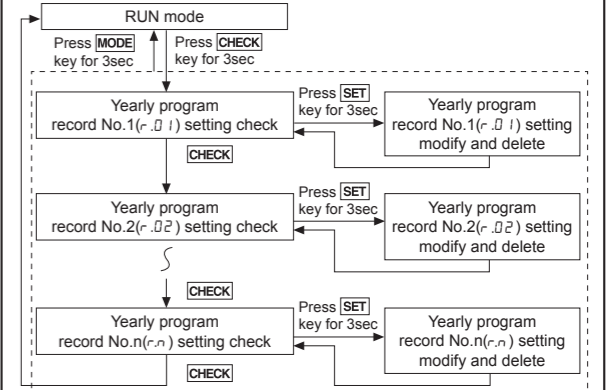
RUN mode

Press MODE key for 3sec

Press CHECK key for 3sec

Yearly program record No.1(r.01) setting check

Press SET key for 3sec

Yearly program record No.1(r.01) setting modify and delete

CHECK

Yearly program record No.2(r.02) setting check

Press SET key for 3sec

Yearly program record No.2(r.02) setting modify and delete

CHECK

Yearly program record No.n(r.n) setting check

Press SET key for 3sec

Yearly program record No.n(r.n) setting modify and delete

CHECK